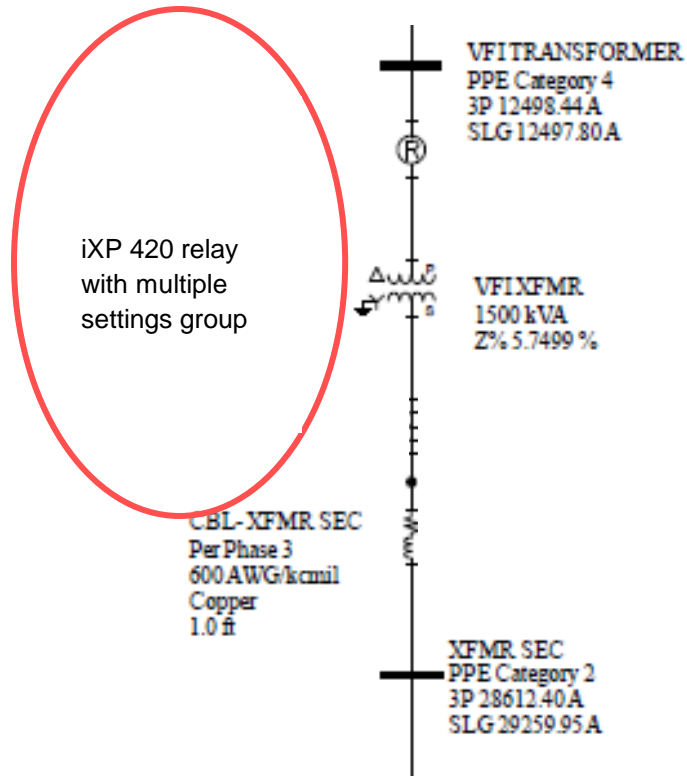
VFI TRANSFORMER
PPE Category 4
3P 12498.44 A
SLG 12497.80 A

R

iXP 420 relay with multiple settings group

Δ
Y
P
S

VFI XFMR
1500 kVA
Z% 5.7499 %

CBL-XFMR SEC
Per Phase 3
600 AWG/kcmil
Copper
1.0 ft

XFMR SEC
PPE Category 2
3P 28612.40 A
SLG 29259.95 A